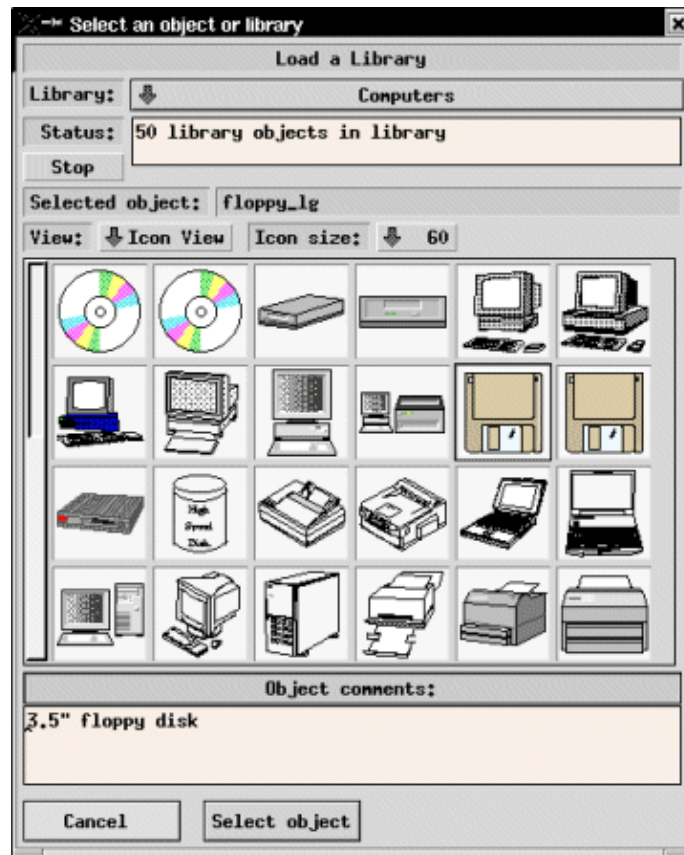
Select an object or library

Load a Library

Library: Computers

Status: 50 library objects in library

Stop

Selected object: floppy_lg

View: Icon View Icon size: 60

High Speed Disk

Object comments:

3.5" floppy disk

Cancel

Select object